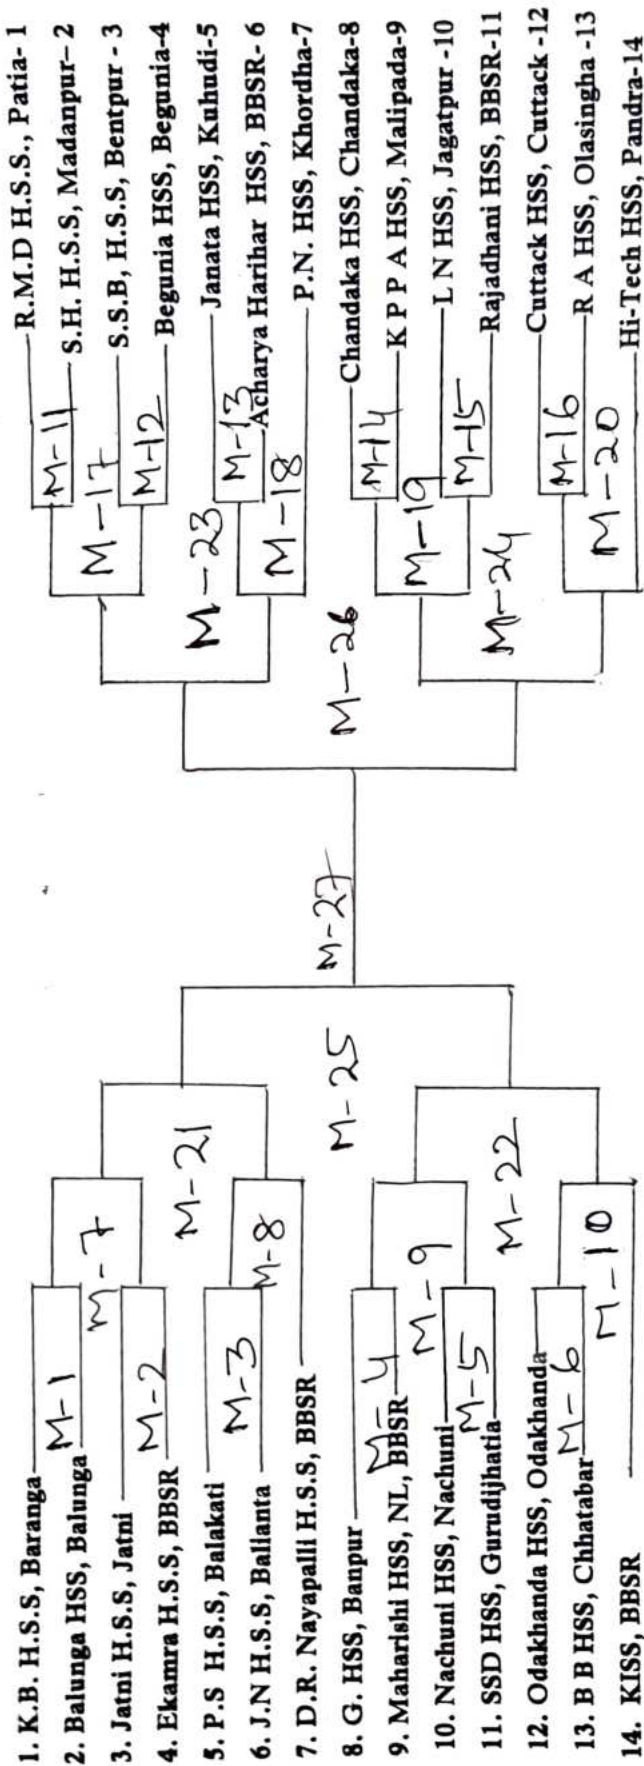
1. K.B. H.S.S, Baranga
2. Balunga HSS, Balunga
3. Jatni H.S.S, Jatni
4. Ekamra H.S.S, BBSR
5. P.S H.S.S, Balakati
6. J.N H.S.S, Ballanta
7. D.R. Nayapalli H.S.S, BBSR
8. G. HSS, Banpur
9. Maharishi HSS, NL, BBSR
10. Nachuni HSS, Nachuni
11. SSD HSS, Gurudijhatia
12. Odakhanda HSS, Odakhanda
13. B B HSS, Chhatabar
14. KISS, BBSR

M-1
M-2
M-3
M-4
M-5
M-6
M-7
M-8
M-9
M-10
M-21
M-22
M-25
M-27
M-26
M-23
M-24
M-11
M-12
M-13
M-14
M-15
M-16
M-17
M-18
M-19
M-20

R.M.D H.S.S., Patia- 1
S.H. H.S.S, Madanpur– 2
S.S.B, H.S.S, Bentpur - 3
Begunia HSS, Begunia-4
Janata HSS, Kuhudi-5
Acharya Harihar HSS, BBSR- 6
P.N. HSS, Khordha-7
Chandaka HSS, Chandaka-8
K P P A HSS, Malipada-9
L N HSS, Jagatpur -10
Rajadhani HSS, BBSR-11
Cuttack HSS, Cuttack -12
R A HSS, Olasingha -13
Hi-Tech HSS, Pandra-14